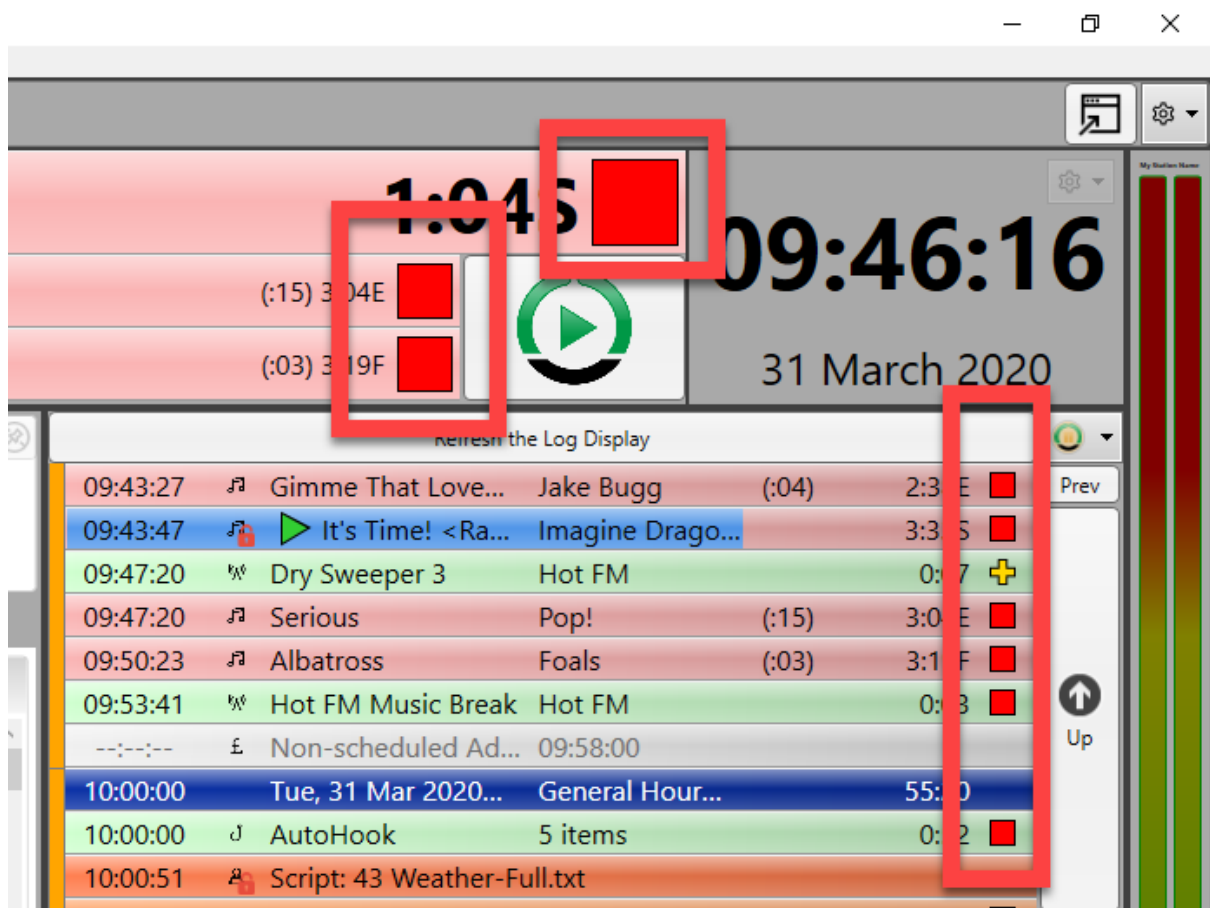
1:04S

09:46:16

(:15) 3:04E

(:03) 3:19F

31 March 2020

My Station Name

Refresh the Log Display

Prev

| 09:43:27 | Gimme That Love... | Jake Bugg | (:04) | 2:3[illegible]E |
|---|---|---|---|---|
| 09:43:47 | It's Time! <Ra... | Imagine Drago... | | 3:3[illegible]S |
| 09:47:20 | Dry Sweeper 3 | Hot FM | | 0:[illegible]7 |
| 09:47:20 | Serious | Pop! | (:15) | 3:0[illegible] |
| 09:50:23 | Albatross | Foals | (:03) | 3:1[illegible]F |
| 09:53:41 | Hot FM Music Break | Hot FM | | 0:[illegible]3 |
| --:--:-- | Non-scheduled Ad... | 09:58:00 | | |
| 10:00:00 | Tue, 31 Mar 2020... | General Hour... | | 55:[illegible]0 |
| 10:00:00 | AutoHook | 5 items | | 0:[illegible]2 |
| 10:00:51 | Script: 43 Weather-Full.txt | | | |

Up